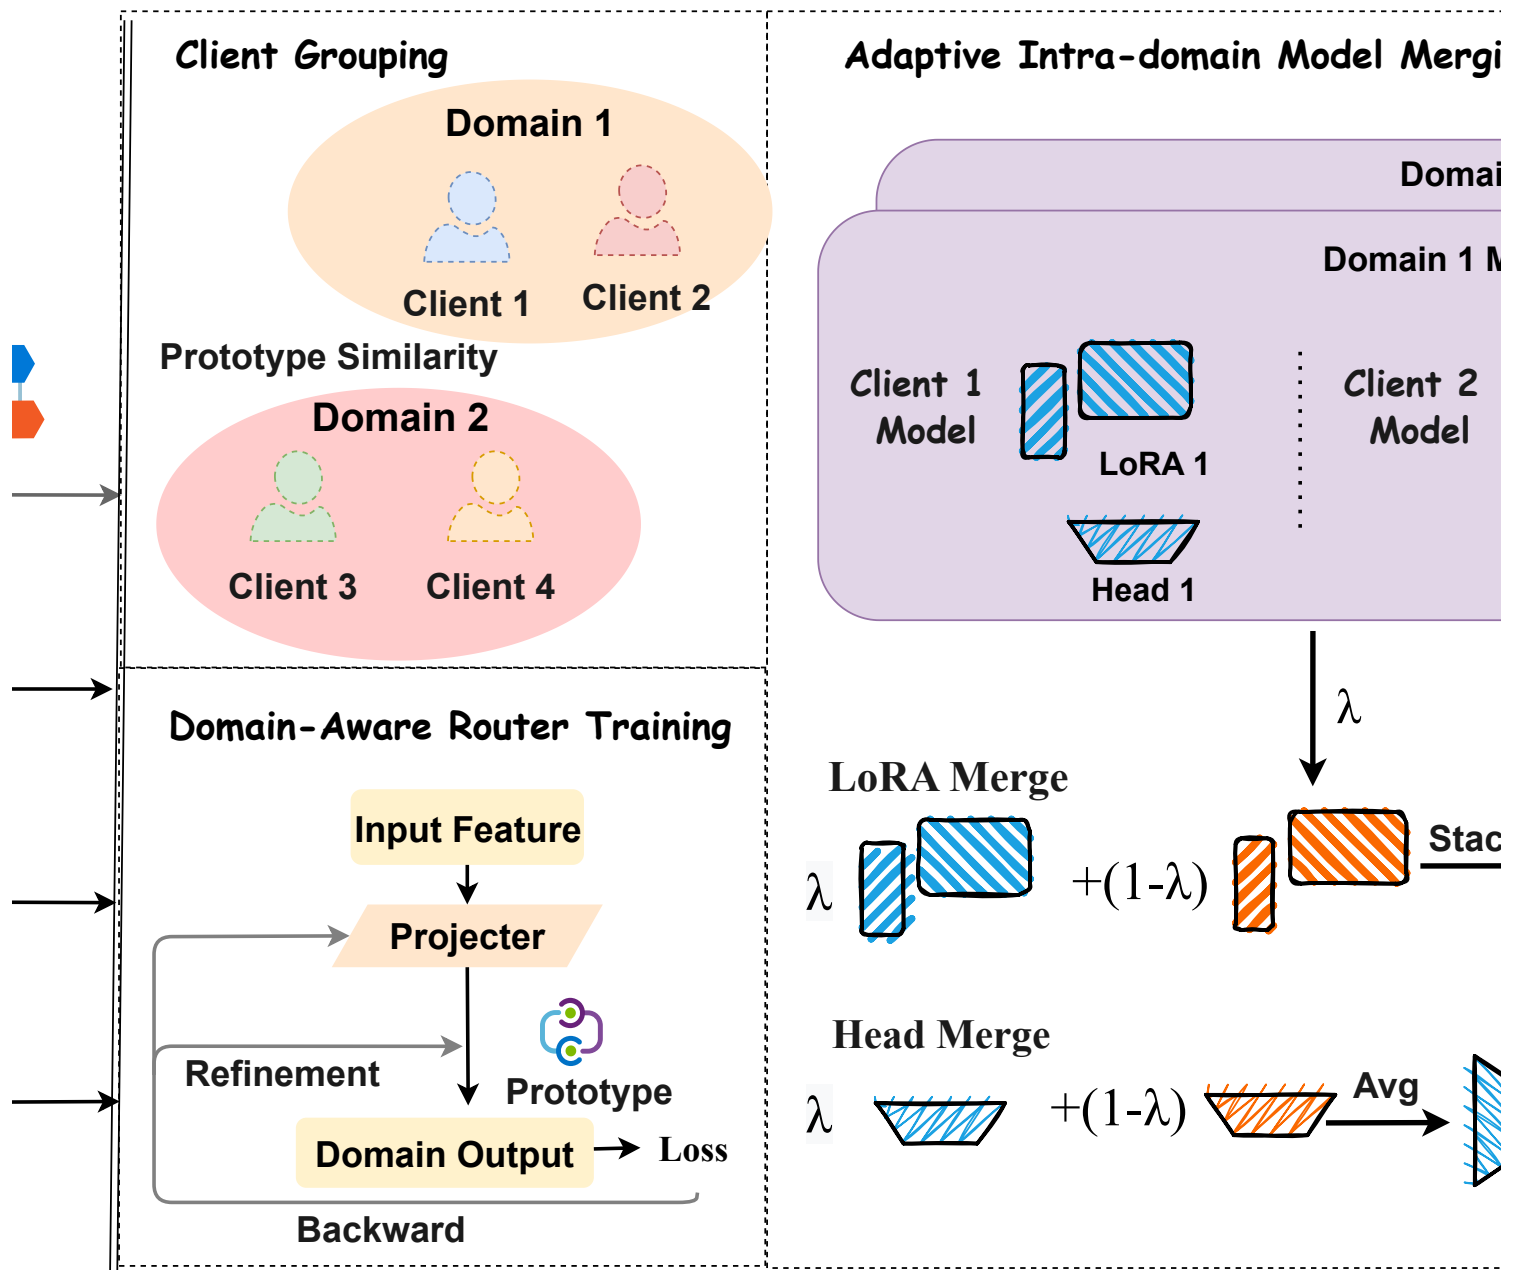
Client Grouping

Domain 1

Client 1

Client 2

Prototype Similarity

Domain 2

Client 3

Client 4

Domain-Aware Router Training

Input Feature

Projecter

Refinement

Prototype

Domain Output

Loss

Backward

Adaptive Intra-domain Model Mergi

Domai

Domain 1 M

Client 1 Model

LoRA 1

Head 1

Client 2 Model

$\lambda$

LoRA Merge

$\lambda$

$+(1-\lambda)$

Stac

Head Merge

$\lambda$

$+(1-\lambda)$

Avg